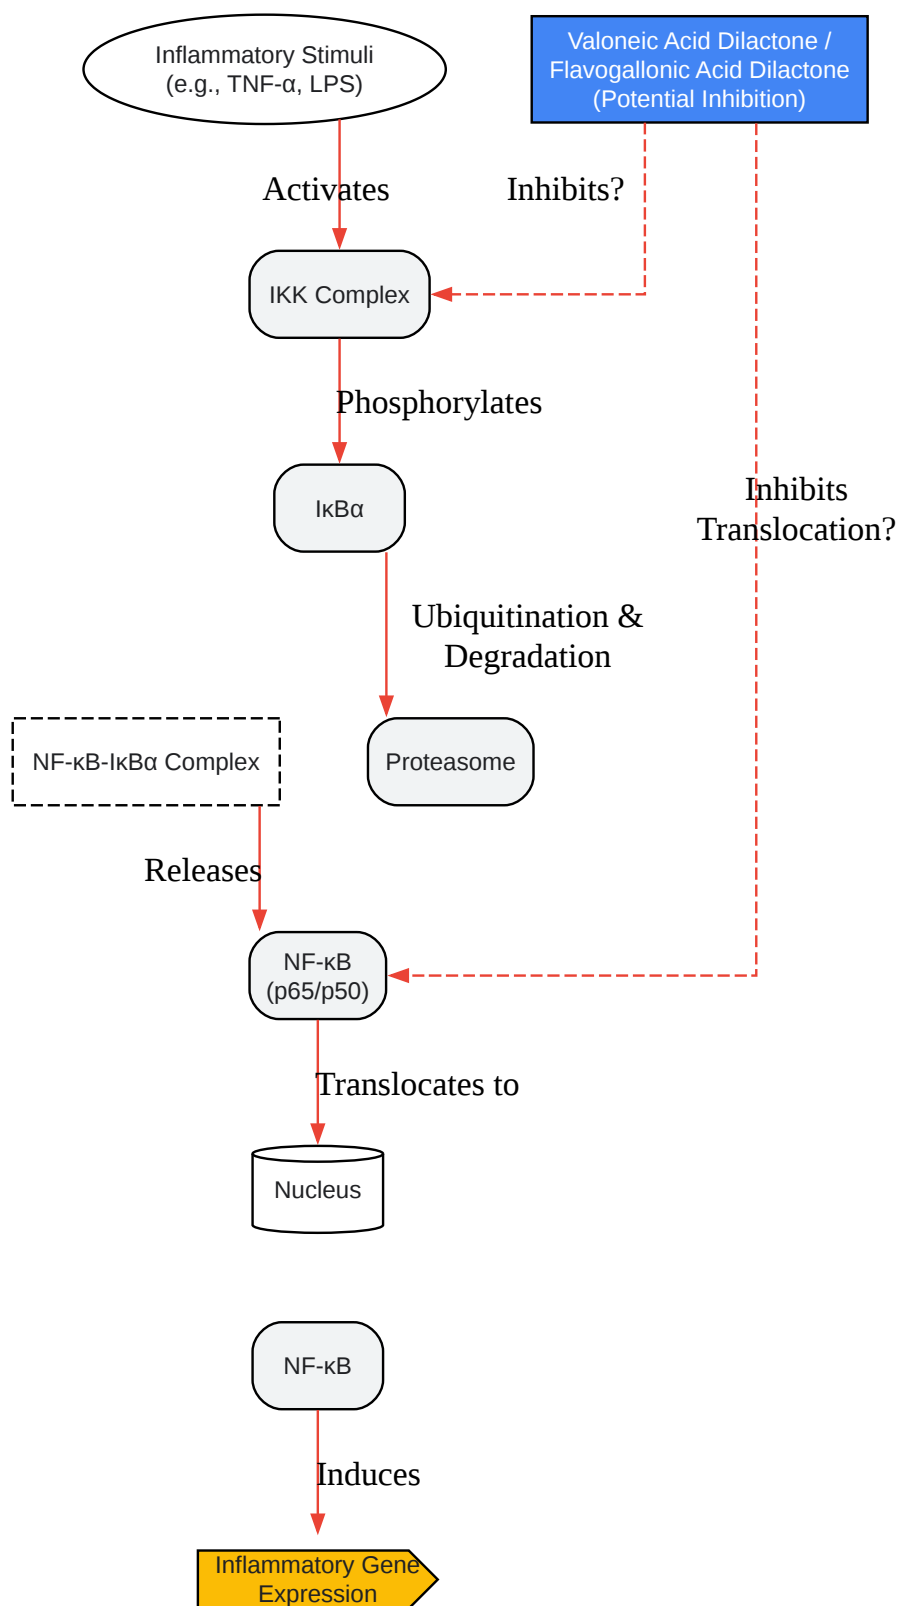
Inflammatory Stimuli (e.g., TNF-α, LPS)

Valoneic Acid Dilactone / Flavogallonic Acid Dilactone (Potential Inhibition)

Activates

Inhibits?

IKK Complex

Phosphorylates

IκBα

Inhibits Translocation?

Ubiquitination & Degradation

NF-κB-IκBα Complex

Proteasome

Releases

NF-κB (p65/p50)

Translocates to

Nucleus

NF-κB

Induces

Inflammatory Gene Expression